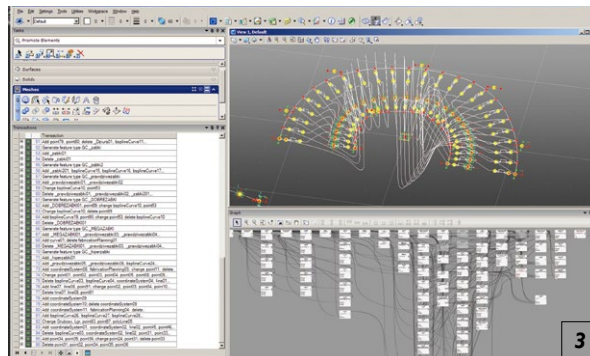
File Edit Settings Tools Utilities Windows Help

Tasks

Promote Elements

Surfaces

Solids

Meshes

Transactions

Transaction

Add point70, point80, delete_Datum01, bsplineCurve11...

Generate feature type GC_point

Add _pattern1

Delete _path01

Add _path201, bsplineCurve16, bsplineCurve16, bsplineCurve17...

Generate feature type GC_pravdovoeselo01

Add _pravdovoeselo01, _pravdovoeselo02

Change bsplineCurve10, point03

Add _pravdovoeselo03, _pravdovoeselo01, _path201

Generate feature type GC_DOBREZABAK

Add _DOBREZABAK01, point06, change bsplineCurve10, point03

Change bsplineCurve10, delete point06

Add bsplineCurve18, point03, change point03, delete bsplineCurve16

Delete _DOBREZABAK01

Generate feature type GC_MEGAZABAK

Add _MEGAZABAK01, point09, _pravdovoeselo03, _pravdovoeselo04

Add curve01, delete fabricationPlanning01

Delete _MEGAZABAK01, _pravdovoeselo03, _pravdovoeselo04

Generate feature type GC_Assemble

Add _Assemble01

Add point33, point23, delete pravdovoeselo06, bsplineCurve24

Add coordinateSystem05, fabricationPlanning05, change point11, delete

Change point22, point02, point04, point05, point06

Delete bsplineCurve22, bsplineCurve24, coordinateSystem04, line01

Add line01, point11, change point33, point23, delete point11

Delete line01, line02

Add coordinateSystem06

Add coordinateSystem10, delete coordinateSystem09

Add coordinateSystem11, fabricationPlanning04, delete

Add bsplineCurve26, bsplineCurve17, bsplineCurve18

Change Shadows, Lite, point09, polyLine03

Add coordinateSystem11, coordinateSystem12, line02, point06, point09

Delete bsplineCurve23, coordinateSystem12, line02, point11, point06

Add point24, point26, change point24, point11, delete point10

Delete line03, point23, point26, point25

View 1, Default

Graph

3